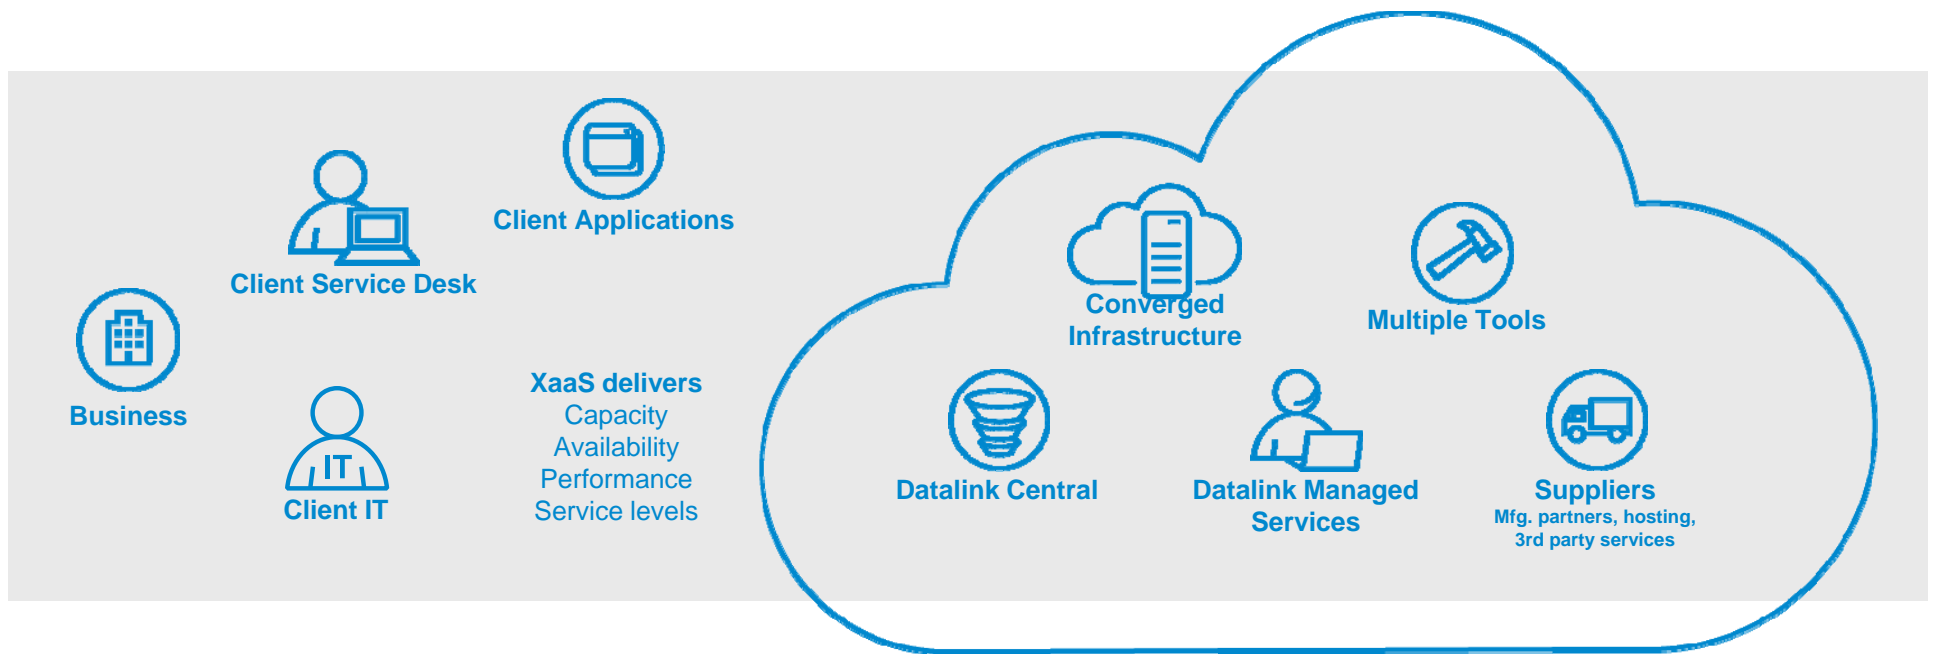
Client Applications

Client Service Desk

Business

IT

Client IT

XaaS delivers
Capacity
Availability
Performance
Service levels

Converged Infrastructure

Multiple Tools

Datalink Central

Datalink Managed Services

Suppliers
Mfg. partners, hosting, 3rd party services